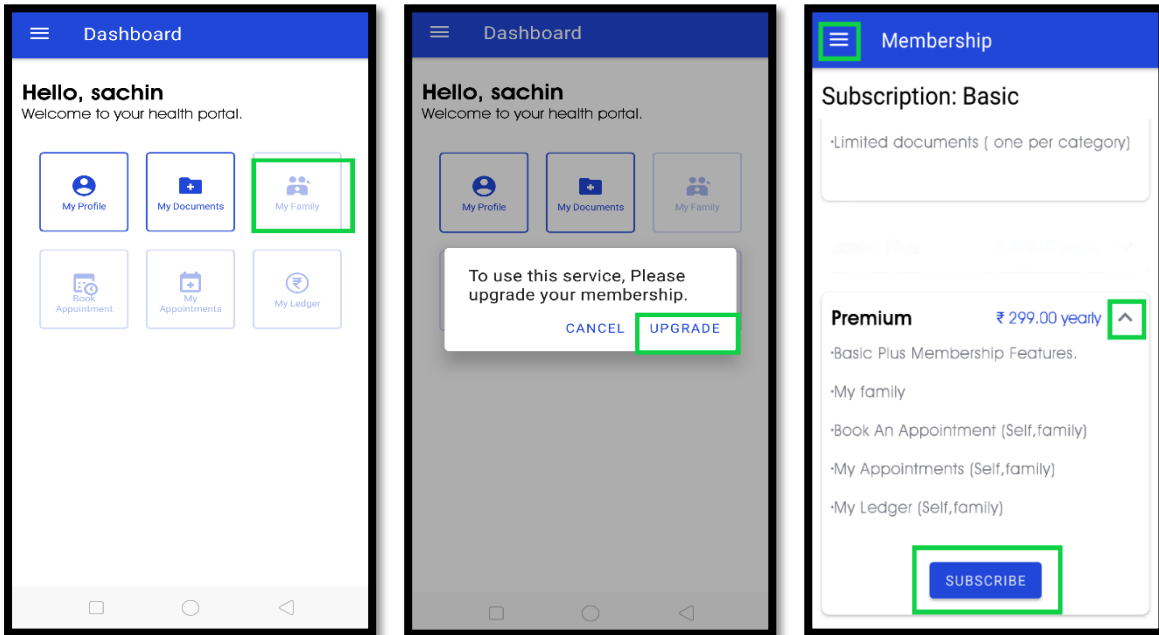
Dashboard

Hello, sachin
Welcome to your health portal.

My Profile
My Documents
My Family
Book Appointment
My Appointments
My Ledger

Dashboard

Hello, sachin
Welcome to your health portal.

My Profile
My Documents
My Family

To use this service, Please upgrade your membership.

CANCEL UPGRADE

Membership

Subscription: Basic

·Limited documents ( one per category)

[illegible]

Premium ₹ 299.00 yearly

·Basic Plus Membership Features.

·My family

·Book An Appointment (Self,family)

·My Appointments (Self,family)

·My Ledger (Self,family)

SUBSCRIBE